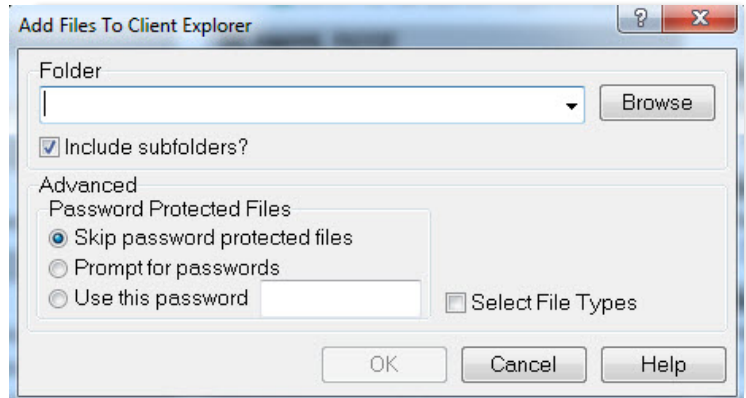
Add Files To Client Explorer

?

X

Folder

Browse

Include subfolders?

Advanced

Password Protected Files

Skip password protected files

Prompt for passwords

Use this password

Select File Types

OK

Cancel

Help